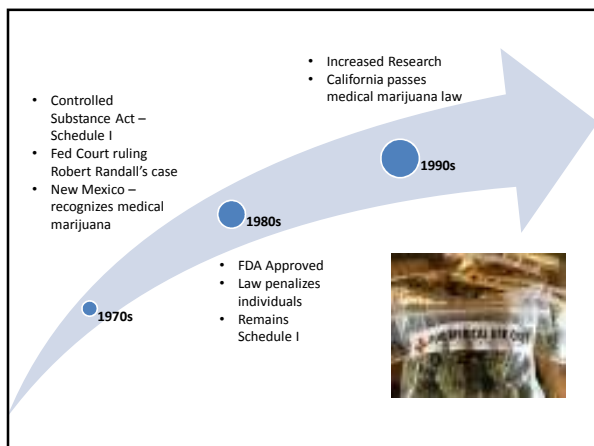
- Controlled Substance Act – Schedule I
- Fed Court ruling Robert Randall's case
- New Mexico – recognizes medical marijuana

1970s

1980s

- FDA Approved
- Law penalizes individuals
- Remains Schedule I

1990s

- Increased Research
- California passes medical marijuana law

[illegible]